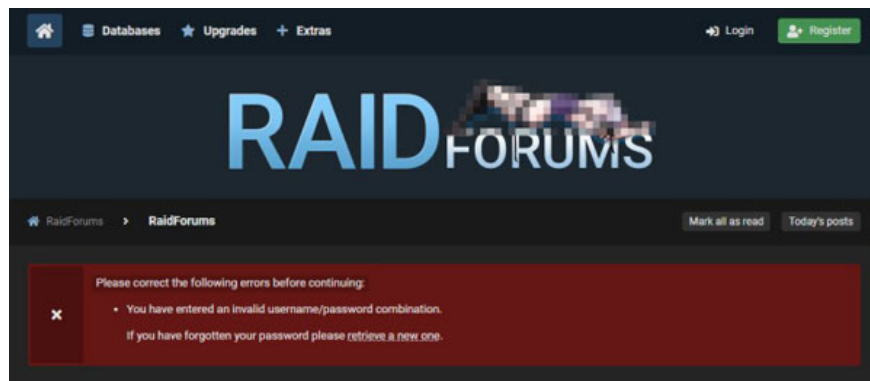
Databases Upgrades + Extras Login Register

RAID FORUMS

RaidForums > RaidForums

Mark all as read Today's posts

Please correct the following errors before continuing:

- You have entered an invalid username/password combination.

If you have forgotten your password please retrieve a new one.